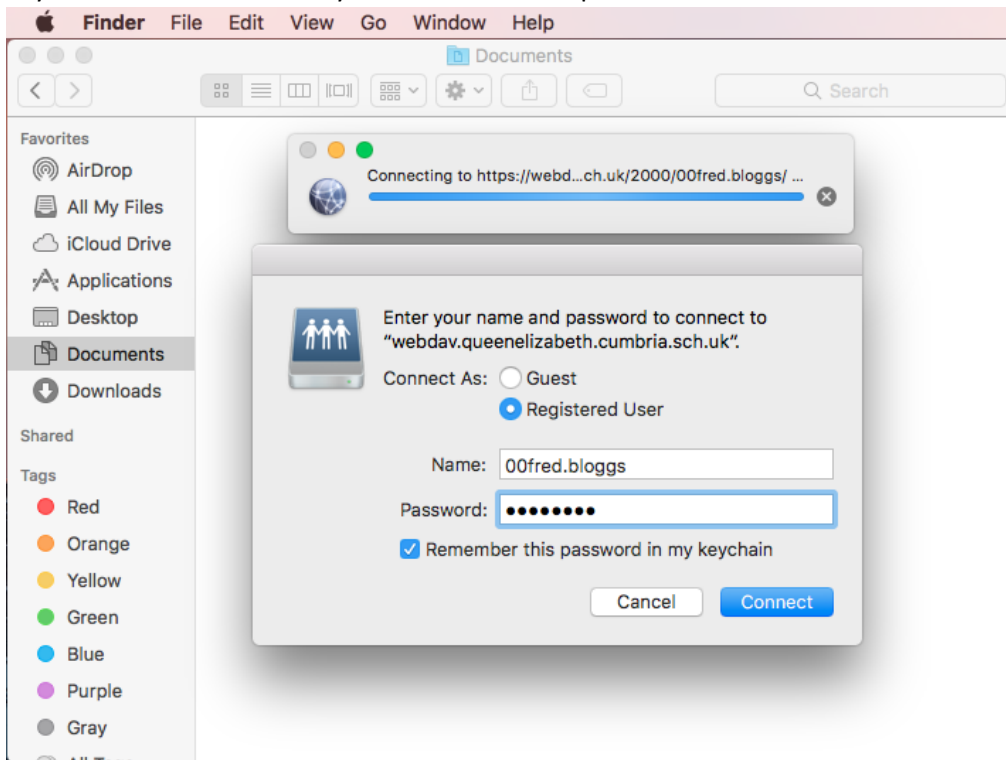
Finder File Edit View Go Window Help

Documents

Search

Favorites
AirDrop
All My Files
iCloud Drive
Applications
Desktop
Documents
Downloads

Shared

Tags
Red
Orange
Yellow
Green
Blue
Purple
Gray
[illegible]

Connecting to https://webd…ch.uk/2000/00fred.bloggs/ …

Enter your name and password to connect to "webdav.queenelizabeth.cumbria.sch.uk".

Connect As: Guest
Registered User

Name: 00fred.bloggs
Password: ••••••••

Remember this password in my keychain

Cancel
Connect